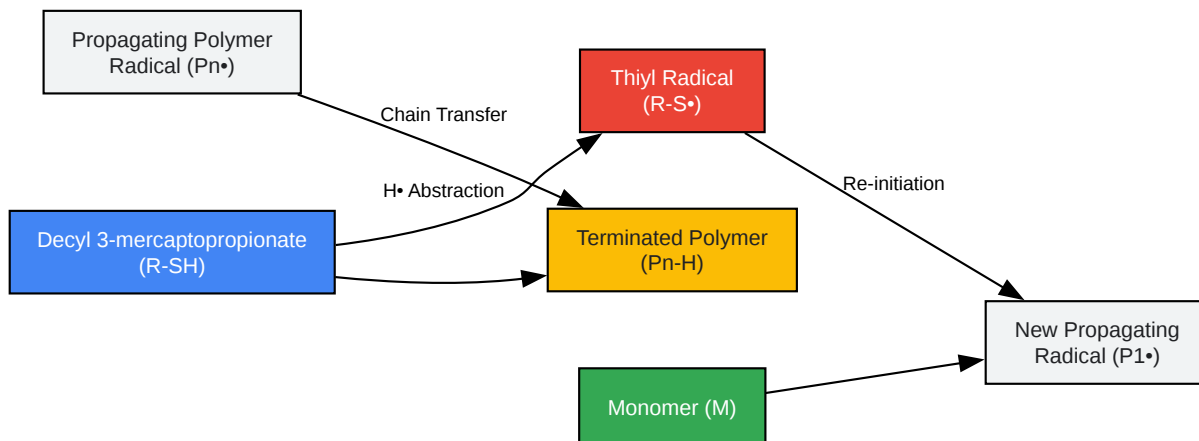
Propagating Polymer Radical (Pn•)

Chain Transfer

Thiyl Radical (R-S•)

H• Abstraction

Re-initiation

Decyl 3-mercaptopropionate (R-SH)

Terminated Polymer (Pn-H)

New Propagating Radical (P1•)

Monomer (M)